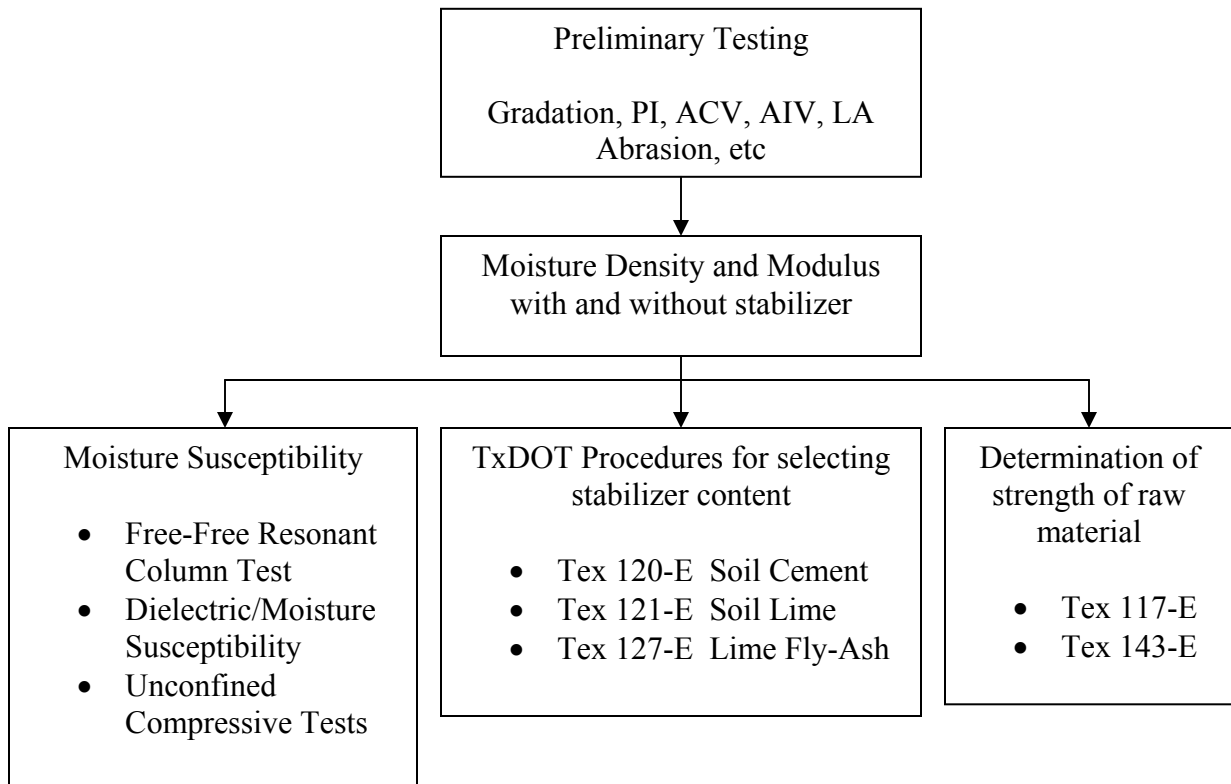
Preliminary Testing

Gradation, PI, ACV, AIV, LA Abrasion, etc

Moisture Density and Modulus with and without stabilizer

Moisture Susceptibility

- Free-Free Resonant Column Test
- Dielectric/Moisture Susceptibility
- Unconfined Compressive Tests

TxDOT Procedures for selecting stabilizer content

- Tex 120-E Soil Cement
- Tex 121-E Soil Lime
- Tex 127-E Lime Fly-Ash

Determination of strength of raw material

- Tex 117-E
- Tex 143-E